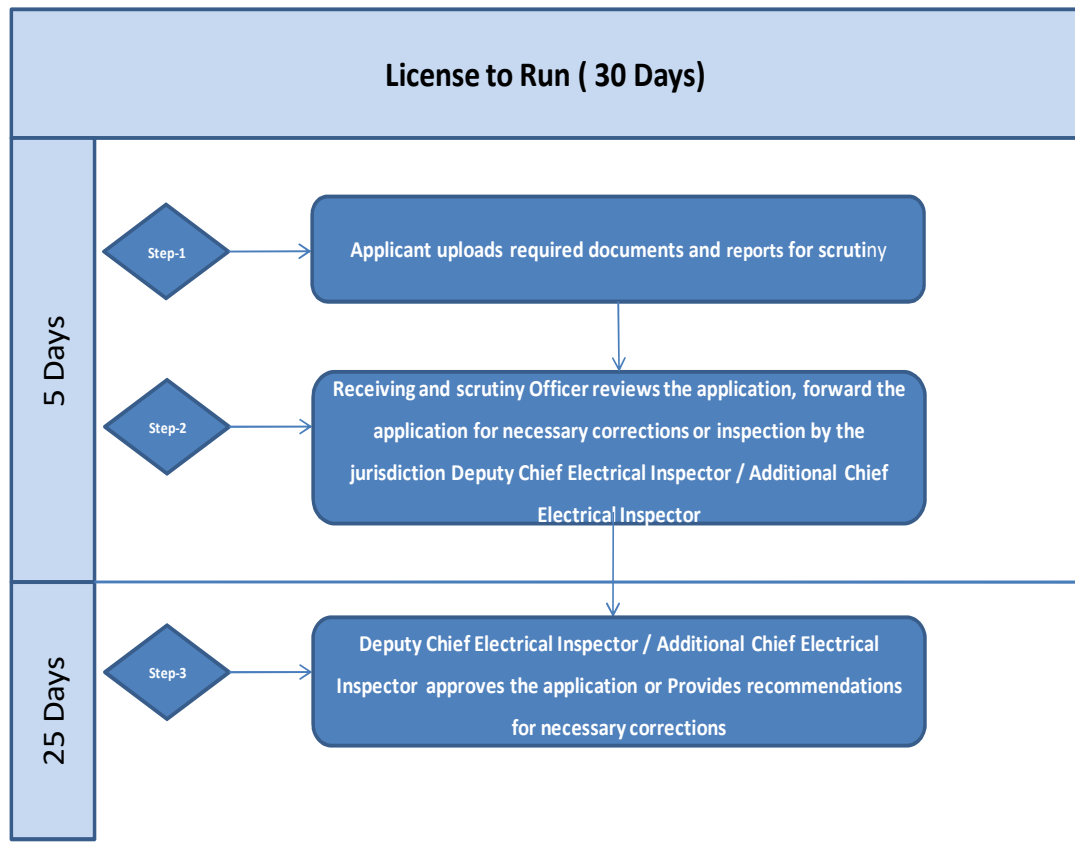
License to Run ( 30 Days)

5 Days

Step-1

Applicant uploads required documents and reports for scrutiny

Step-2

Receiving and scrutiny Officer reviews the application, forward the application for necessary corrections or inspection by the jurisdiction Deputy Chief Electrical Inspector / Additional Chief Electrical Inspector

25 Days

Step-3

Deputy Chief Electrical Inspector / Additional Chief Electrical Inspector approves the application or Provides recommendations for necessary corrections